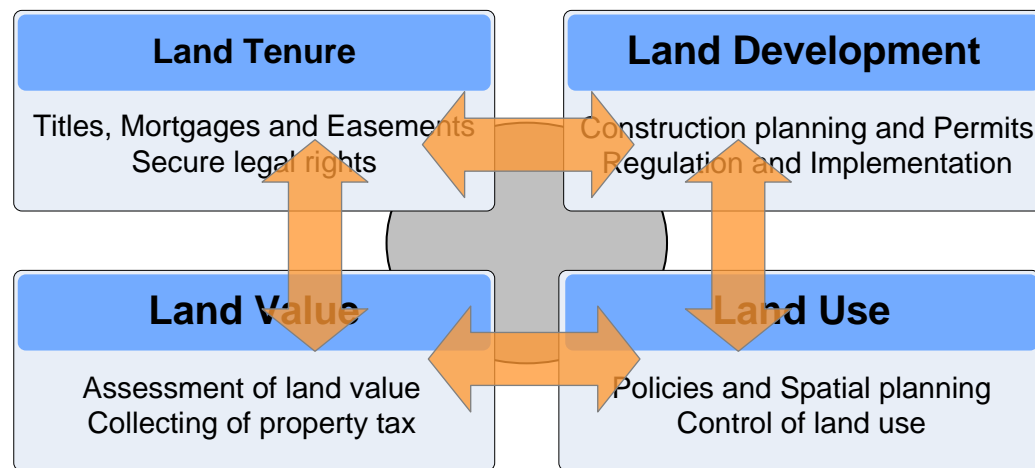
Land Tenure

Titles, Mortgages and Easements
Secure legal rights

Land Development

Construction planning and Permits
Regulation and Implementation

Land Value

Assessment of land value
Collecting of property tax

Land Use

Policies and Spatial planning
Control of land use